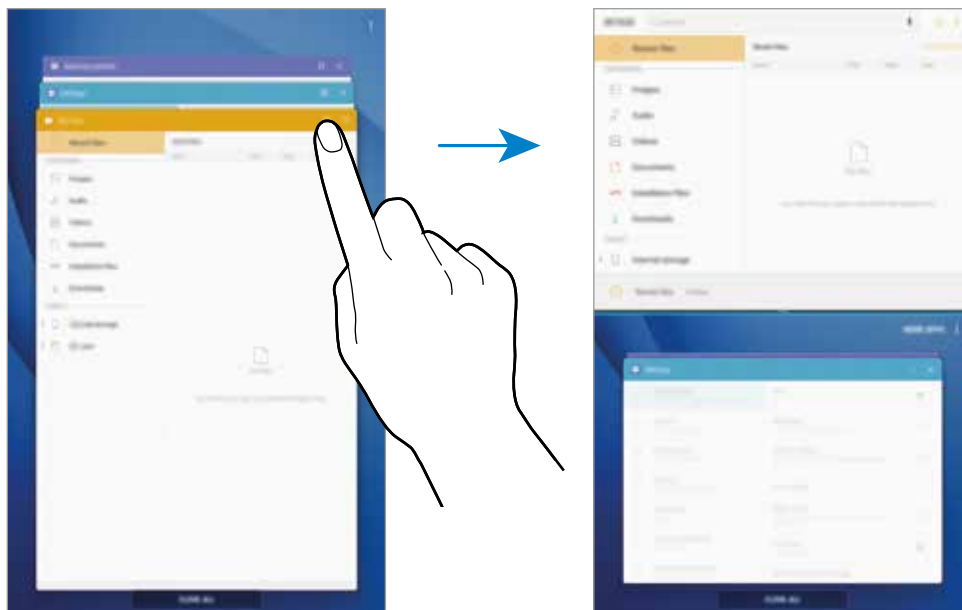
Recent files
Images
Audio
Videos
Documents
Installation files
Downloads
CLOSE ALL

Recent files
Images
Audio
Videos
Documents
Installation files
Downloads
Internal storage
Recent files
Settings
CLOSE ALL